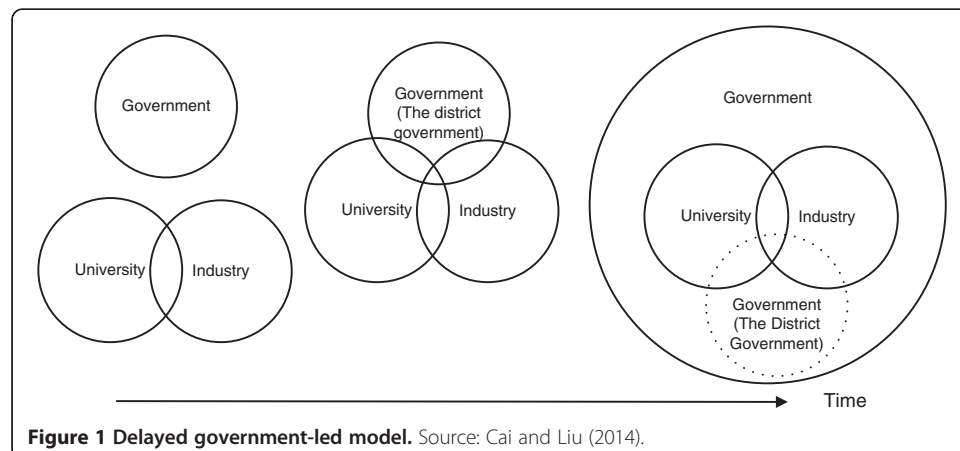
Government

University

Industry

Government (The district government)

University

Industry

Government

University

Industry

Government (The District Government)

Time

**Figure 1 Delayed government-led model.** Source: Cai and Liu (2014).